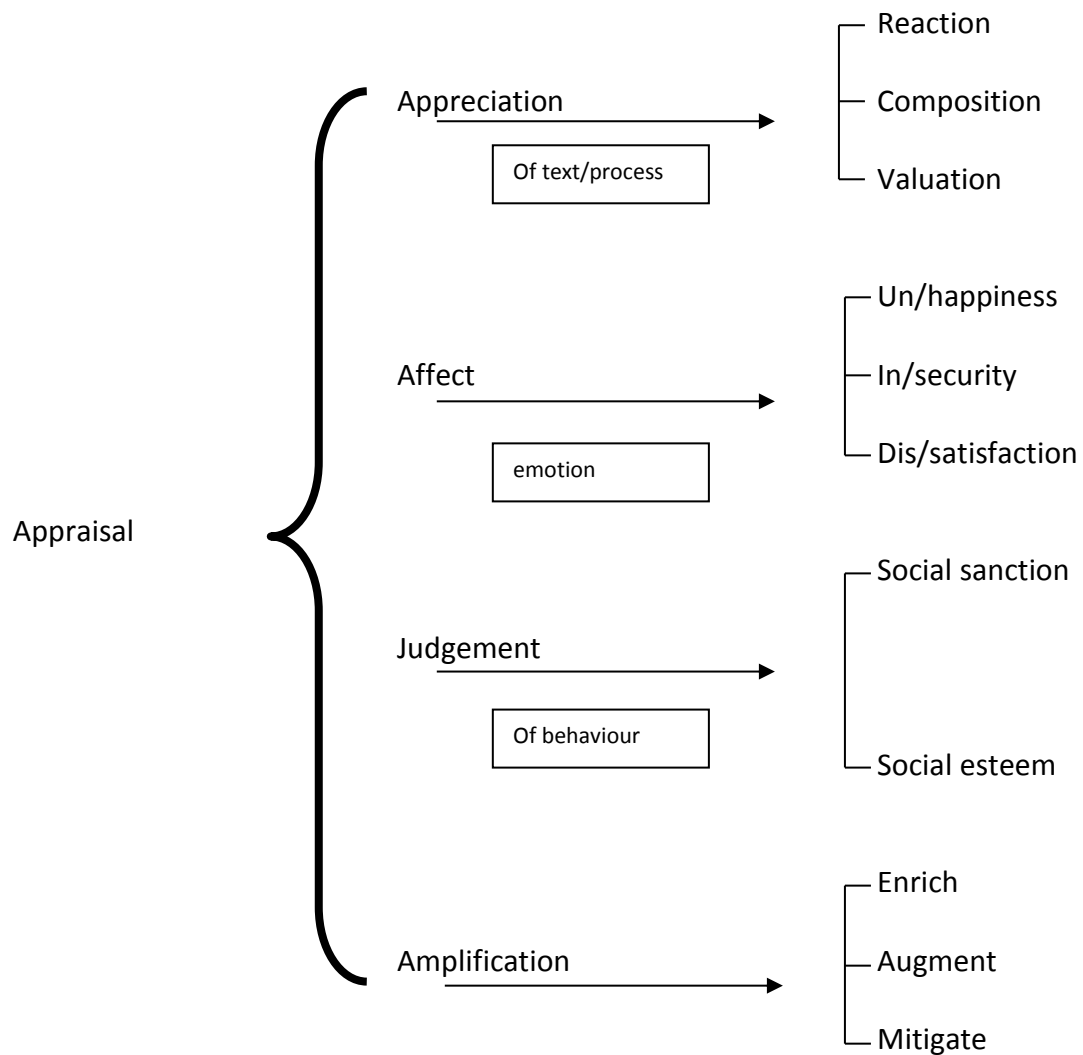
Appraisal

Appreciation

Of text/process

Reaction

Composition

Valuation

Affect

emotion

Un/happiness

In/security

Dis/satisfaction

Judgement

Of behaviour

Social sanction

Social esteem

Amplification

Enrich

Augment

Mitigate